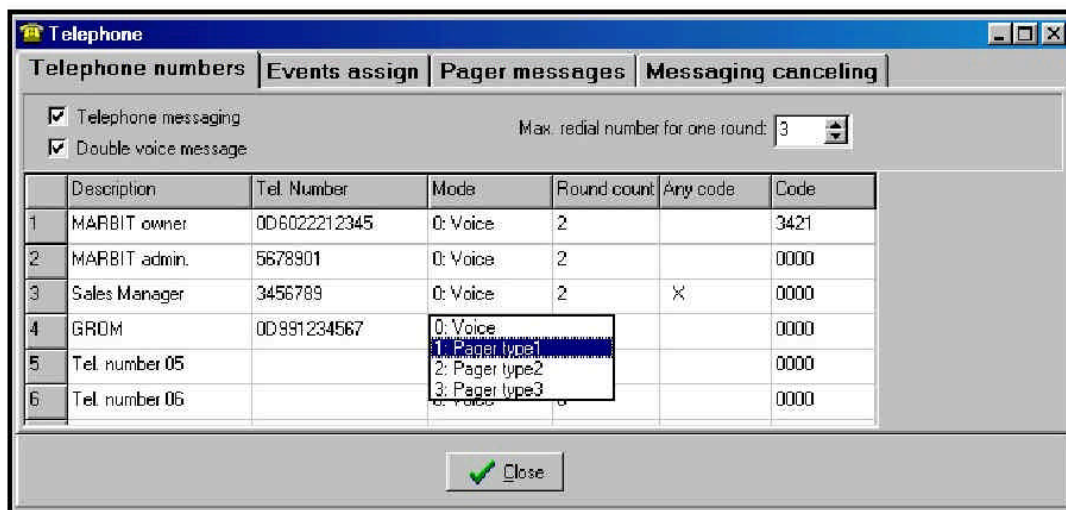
Telephone

Telephone numbers | Events assign | Pager messages | Messaging canceling

☑ Telephone messaging
☑ Double voice message

Max. redial number for one round: 3

| | Description | Tel. Number | Mode | Round count | Any code | Code |
|---|---|---|---|---|---|---|
| 1 | MARBIT owner | 0D6022212345 | 0: Voice | 2 | | 3421 |
| 2 | MARBIT admin. | 5678901 | 0: Voice | 2 | | 0000 |
| 3 | Sales Manager | 3456789 | 0: Voice | 2 | X | 0000 |
| 4 | GROM | 0D991234567 | 0: Voice | | | 0000 |
| 5 | Tel. number 05 | | 1: Pager type1 | | | 0000 |
| 6 | Tel. number 06 | | 2: Pager type2 | | | 0000 |

3: Pager type3

Close